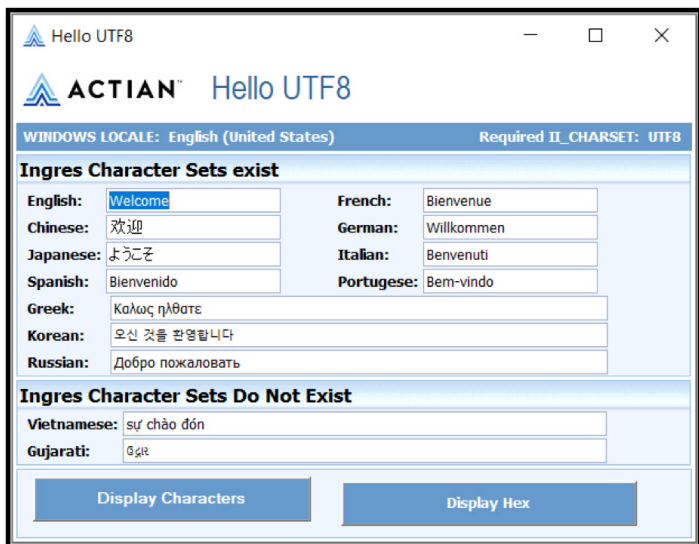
Hello UTF8

ACTIAN™ Hello UTF8

WINDOWS LOCALE: English (United States) Required II_CHARSET: UTF8

Ingres Character Sets exist

English: Welcome
French: Bienvenue
Chinese: 欢迎
German: Willkommen
Japanese: ようこそ
Italian: Benvenuti
Spanish: Bienvenido
Portugese: Bem-vindo
Greek: Καλως ηλθατε
Korean: 오신 것을 환영합니다
Russian: Добро пожаловать

Ingres Character Sets Do Not Exist

Vietnamese: sự chào đón
Gujarati: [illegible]

Display Characters
Display Hex